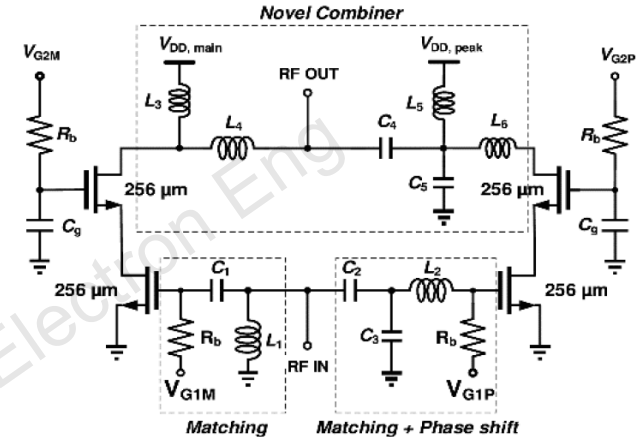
Novel Combiner

$V_{G2M}$

$V_{DD,\ main}$

RF OUT

$V_{DD,\ peak}$

$V_{G2P}$

$L_3$

$L_4$

$C_4$

$L_5$

$L_6$

$R_b$

$R_b$

256 µm

$C_5$

256 µm

$C_g$

$C_g$

256 µm

$C_1$

$C_2$

$L_2$

256 µm

$C_3$

$R_b$

$L_1$

RF IN

$R_b$

$V_{G1M}$

$V_{G1P}$

Matching

Matching + Phase shift

Electron Eng